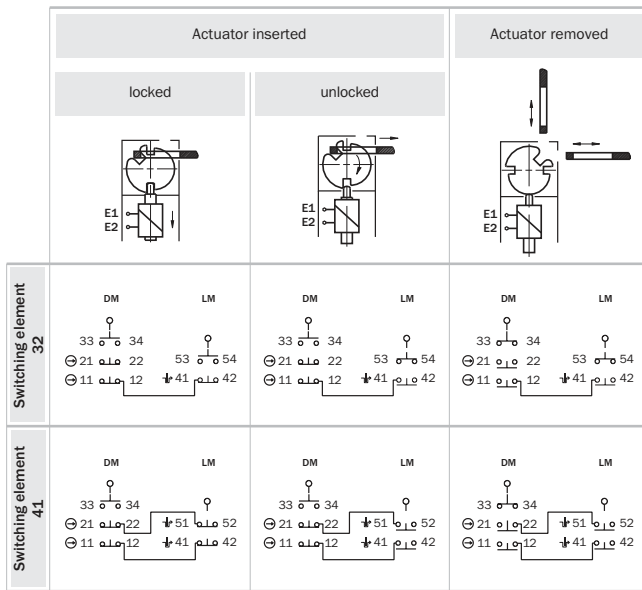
| | Actuator inserted | | Actuator removed |
|---|---|---|---|
| | locked | unlocked | |
| | E1 E2 | E1 E2 | E1 E2 |
| Switching element 32 | DM LM 33 34 53 54 ⊖21 22 ⊖11 12 41 42 | DM LM 33 34 53 54 ⊖21 22 ⊖11 12 41 42 | DM LM 33 34 53 54 ⊖21 22 ⊖11 12 41 42 |
| Switching element 41 | DM LM 33 34 ⊖21 22 51 52 ⊖11 12 41 42 | DM LM 33 34 ⊖21 22 51 52 ⊖11 12 41 42 | DM LM 33 34 ⊖21 22 51 52 ⊖11 12 41 42 |